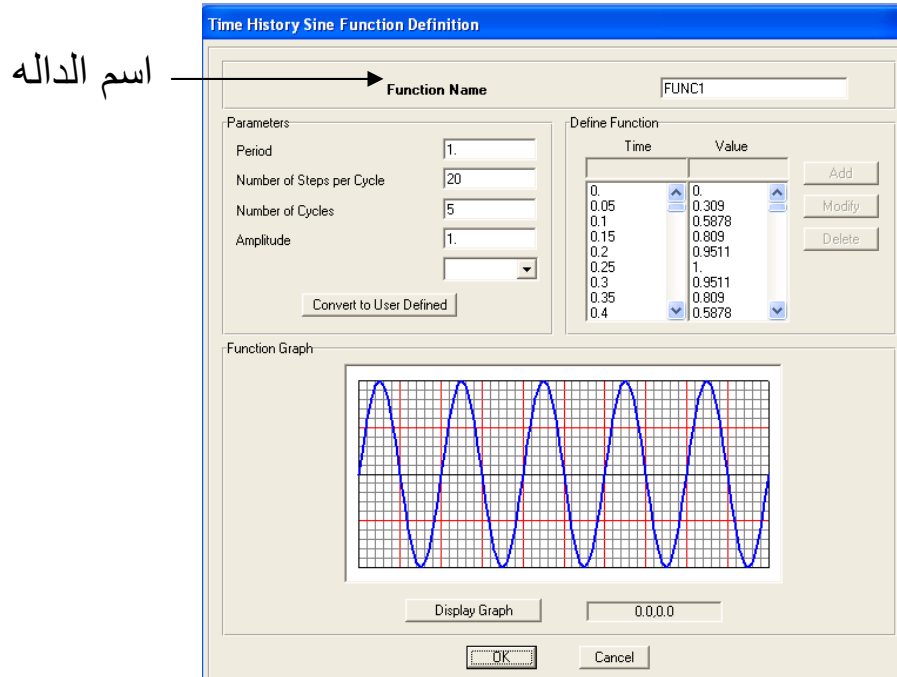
Time History Sine Function Definition

اسم الداله

Function Name FUNC1

Parameters

Period 1.

Number of Steps per Cycle 20

Number of Cycles 5

Amplitude 1.

Convert to User Defined

Define Function

| Time | Value |
|---|---|
| 0. | 0. |
| 0.05 | 0.309 |
| 0.1 | 0.5878 |
| 0.15 | 0.809 |
| 0.2 | 0.9511 |
| 0.25 | 1. |
| 0.3 | 0.9511 |
| 0.35 | 0.809 |
| 0.4 | 0.5878 |

Add

Modify

Delete

Function Graph

Display Graph

0.0,0.0

OK

Cancel